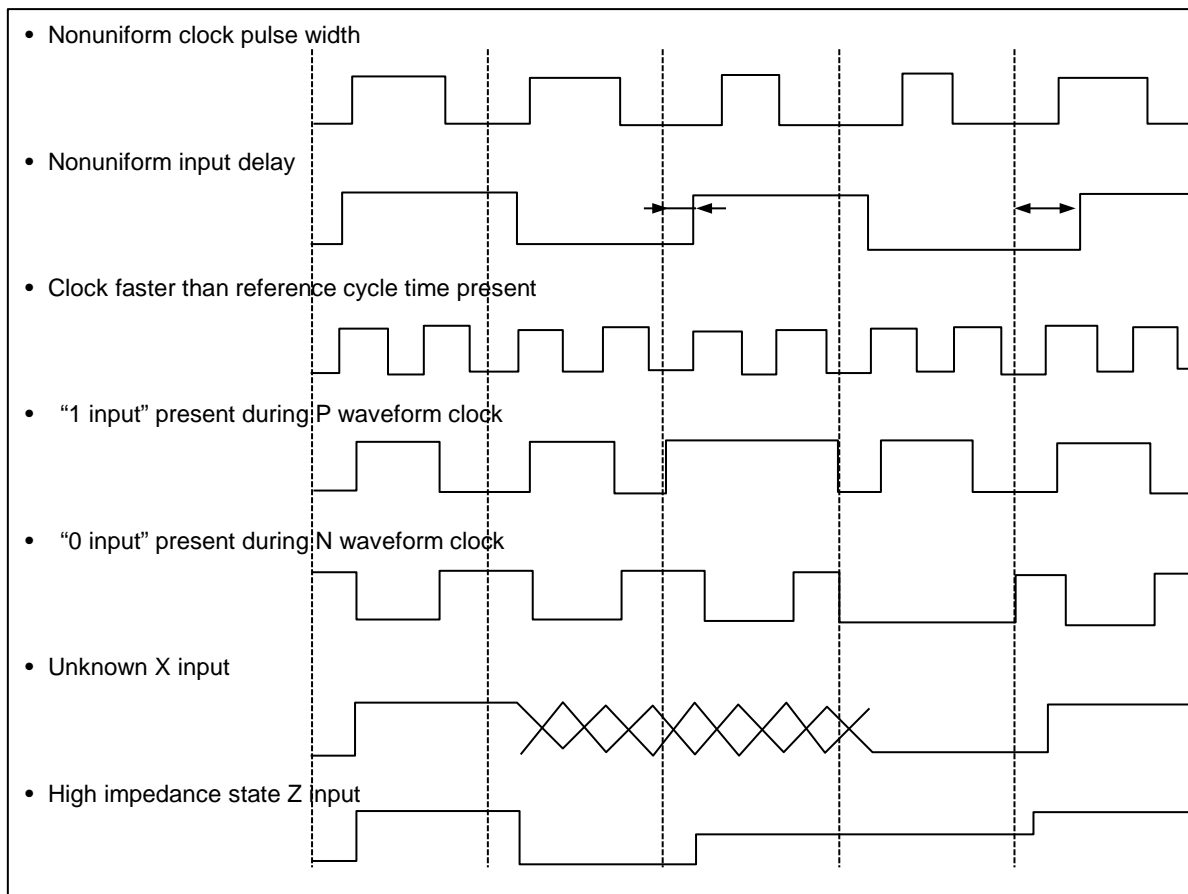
• Nonuniform clock pulse width

• Nonuniform input delay

• Clock faster than reference cycle time present

• "1 input" present during P waveform clock

• "0 input" present during N waveform clock

• Unknown X input

• High impedance state Z input